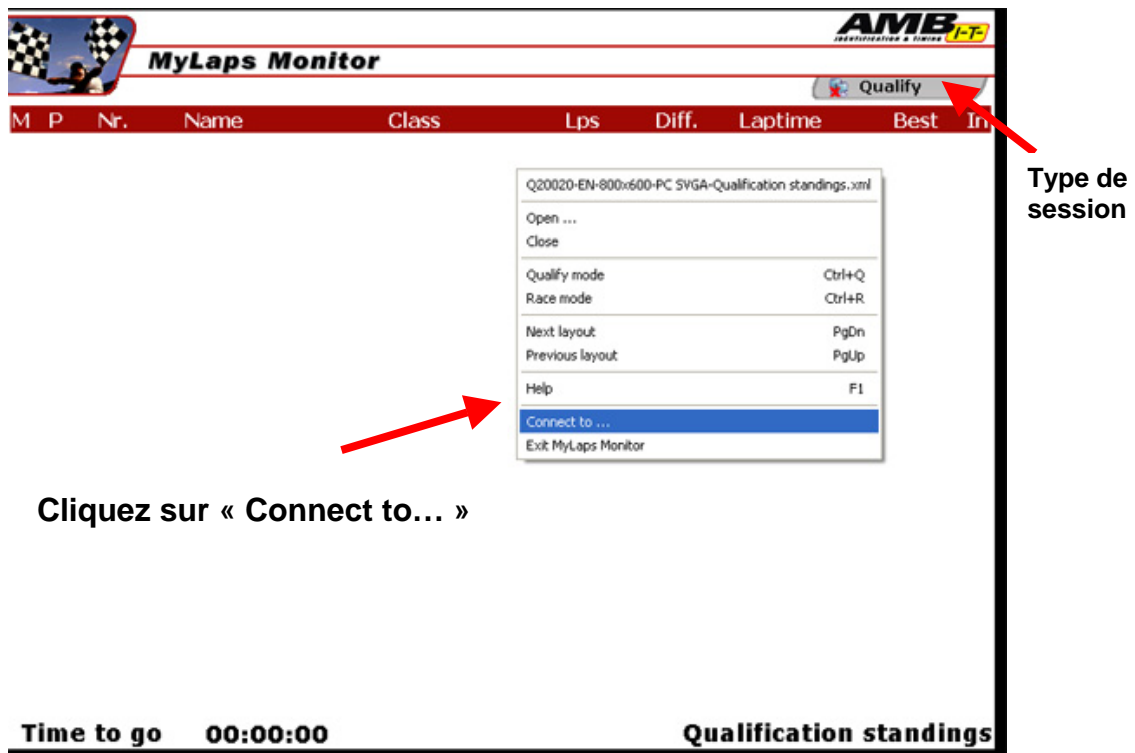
AMB i-T
identification & timing

MyLaps Monitor

Qualify

| M | P | Nr. | Name | Class | Lps | Diff. | Laptime | Best | In |
|---|---|---|---|---|---|---|---|---|---|

Type de session

Q20020-EN-800x600-PC SVGA-Qualification standings.xml
Open ...
Close
Qualify mode Ctrl+Q
Race mode Ctrl+R
Next layout PgDn
Previous layout PgUp
Help F1
Connect to ...
Exit MyLaps Monitor

Cliquez sur « Connect to… »

Time to go 00:00:00

Qualification standings